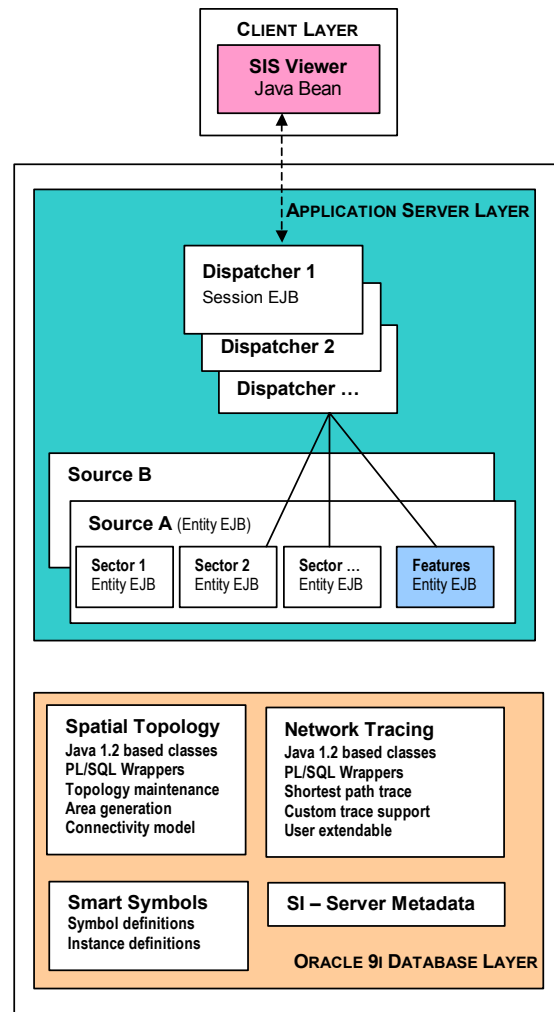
CLIENT LAYER

SIS Viewer
Java Bean

APPLICATION SERVER LAYER

Dispatcher 1
Session EJB

Dispatcher 2

Dispatcher …

Source B

Source A (Entity EJB)

Sector 1
Entity EJB

Sector 2
Entity EJB

Sector …
Entity EJB

Features
Entity EJB

Spatial Topology
Java 1.2 based classes
PL/SQL Wrappers
Topology maintenance
Area generation
Connectivity model

Network Tracing
Java 1.2 based classes
PL/SQL Wrappers
Shortest path trace
Custom trace support
User extendable

Smart Symbols
Symbol definitions
Instance definitions

SI – Server Metadata

ORACLE 9I DATABASE LAYER